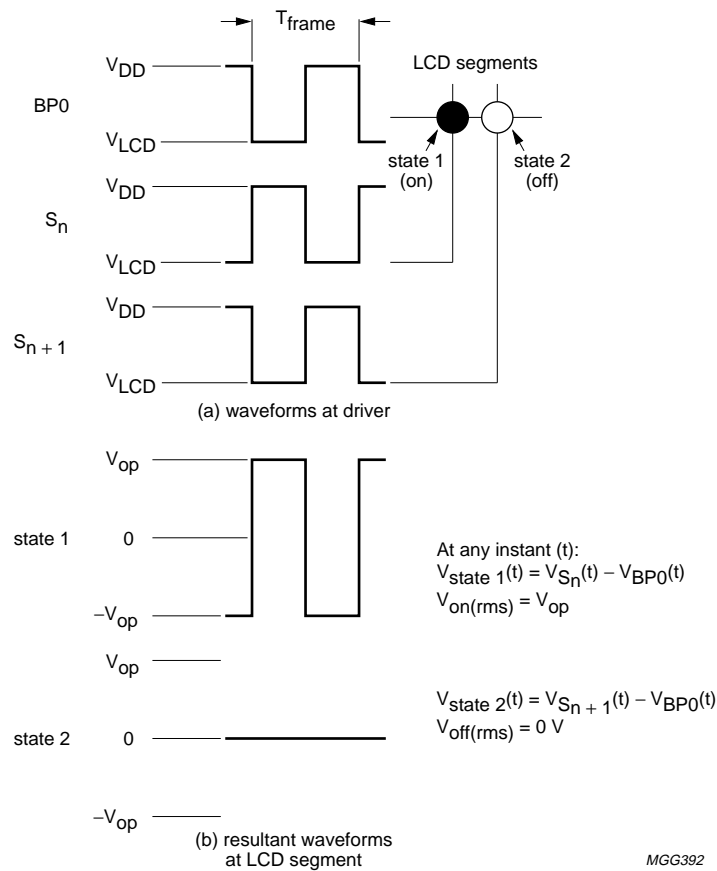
$T_{frame}$

LCD segments

BP0

$V_{DD}$

$V_{LCD}$

state 1 (on)

state 2 (off)

$S_n$

$V_{DD}$

$V_{LCD}$

$S_{n+1}$

$V_{DD}$

$V_{LCD}$

(a) waveforms at driver

$V_{op}$

state 1

0

$-V_{op}$

At any instant (t):

$V_{state\ 1}(t) = V_{S_n}(t) - V_{BP0}(t)$

$V_{on(rms)} = V_{op}$

$V_{op}$

state 2

0

$-V_{op}$

$V_{state\ 2}(t) = V_{S_{n+1}}(t) - V_{BP0}(t)$

$V_{off(rms)} = 0$ V

(b) resultant waveforms at LCD segment

MGG392